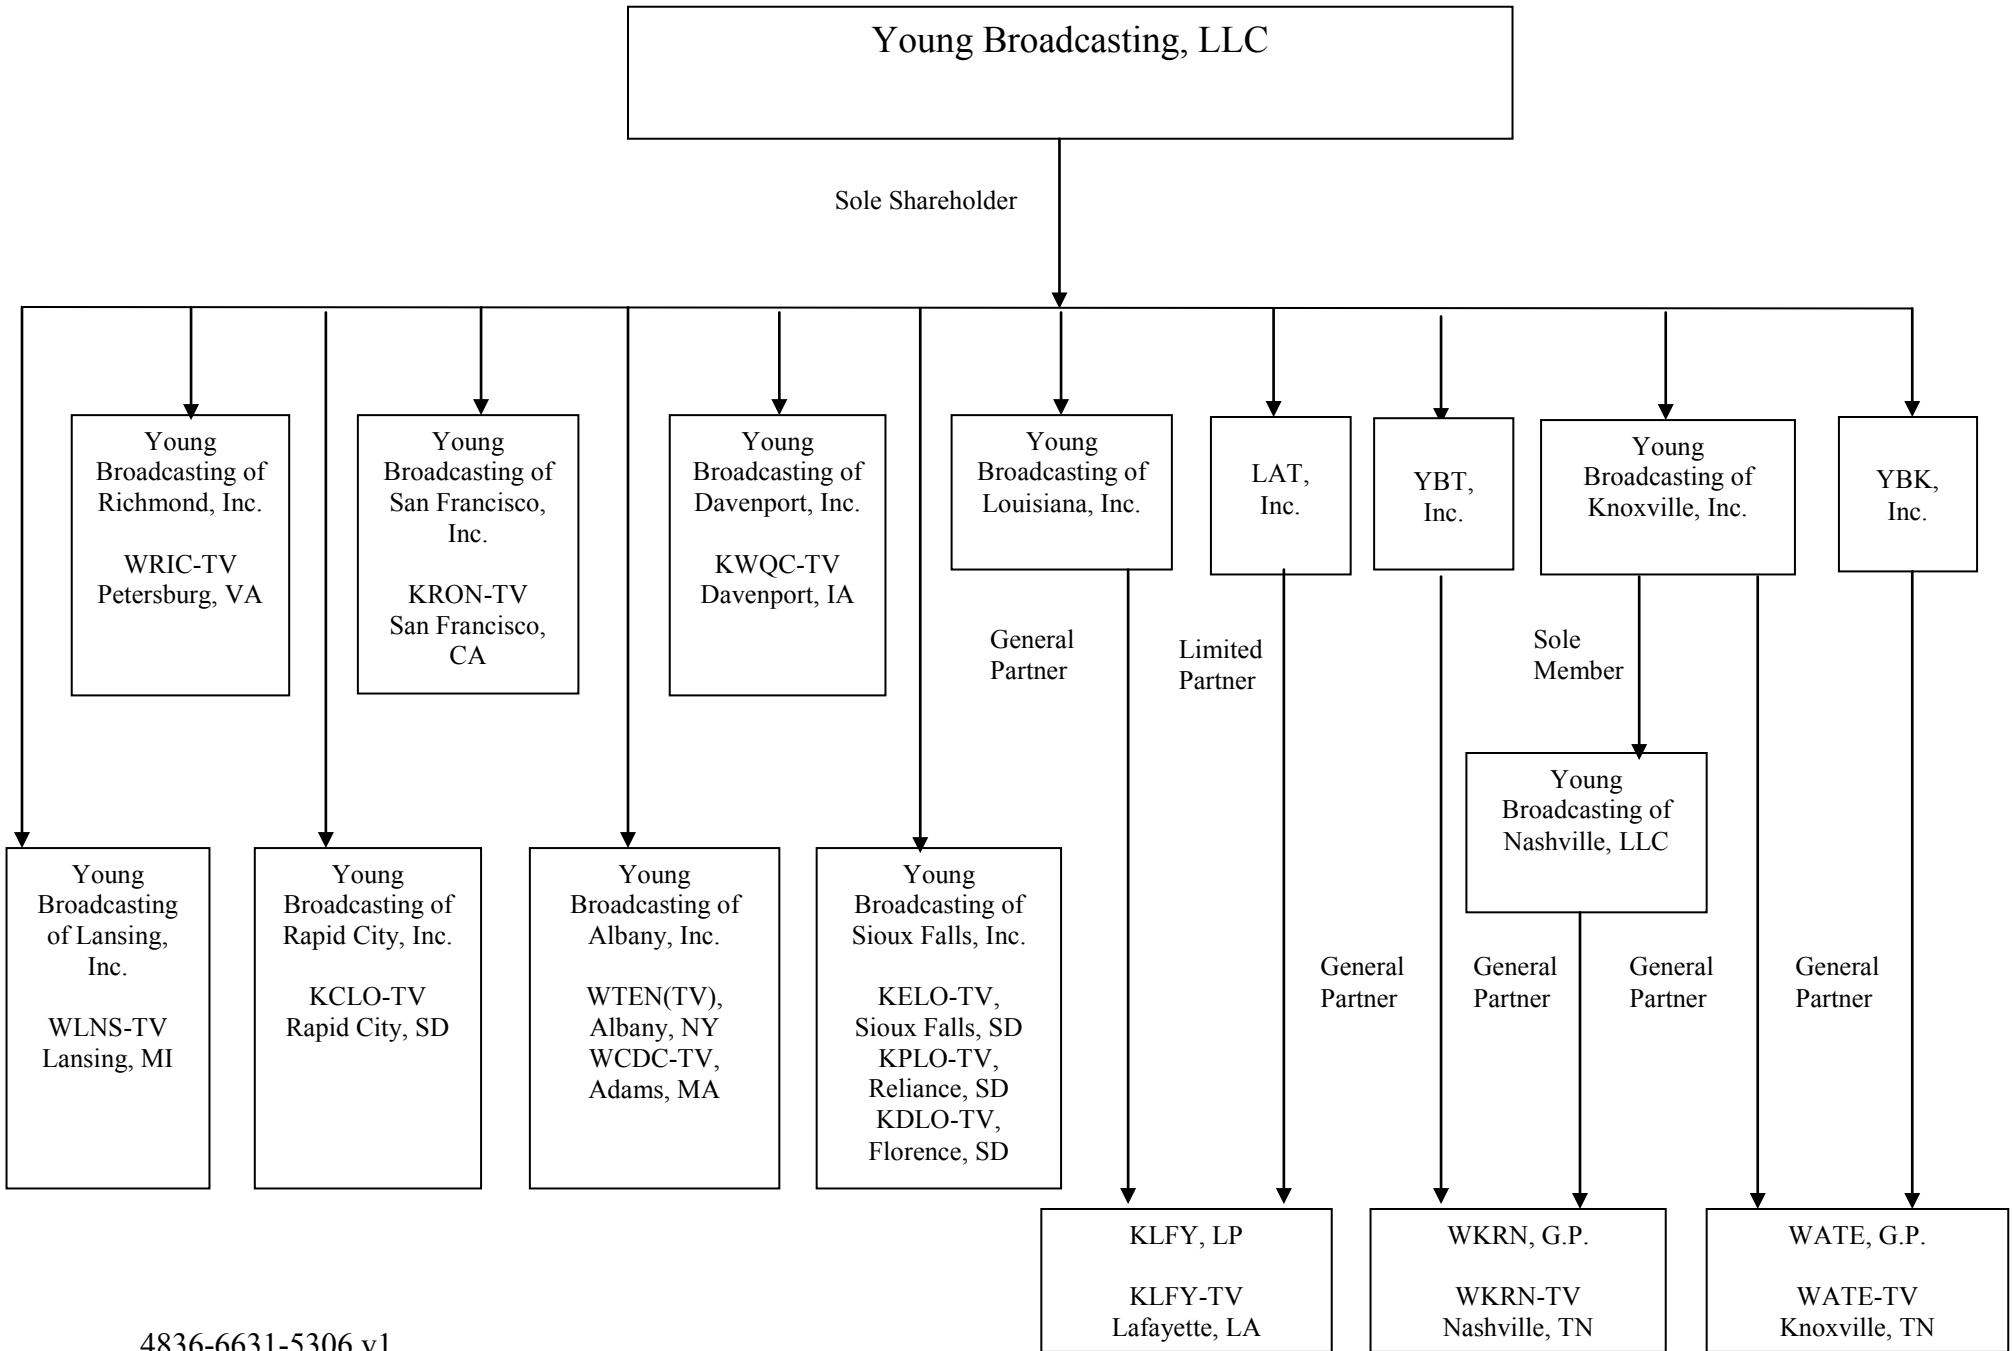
Young Broadcasting, LLC

Sole Shareholder

Young Broadcasting of Richmond, Inc.

WRIC-TV Petersburg, VA

Young Broadcasting of San Francisco, Inc.

KRON-TV San Francisco, CA

Young Broadcasting of Davenport, Inc.

KWQC-TV Davenport, IA

Young Broadcasting of Louisiana, Inc.

LAT, Inc.

YBT, Inc.

Young Broadcasting of Knoxville, Inc.

YBK, Inc.

General Partner

Limited Partner

Sole Member

Young Broadcasting of Nashville, LLC

Young Broadcasting of Lansing, Inc.

WLNS-TV Lansing, MI

Young Broadcasting of Rapid City, Inc.

KCLO-TV Rapid City, SD

Young Broadcasting of Albany, Inc.

WTEN(TV), Albany, NY WCDC-TV, Adams, MA

Young Broadcasting of Sioux Falls, Inc.

KELO-TV, Sioux Falls, SD KPLO-TV, Reliance, SD KDLO-TV, Florence, SD

General Partner

General Partner

General Partner

General Partner

KLFY, LP

KLFY-TV Lafayette, LA

WKRN, G.P.

WKRN-TV Nashville, TN

WATE, G.P.

WATE-TV Knoxville, TN

4836-6631-5306 v1